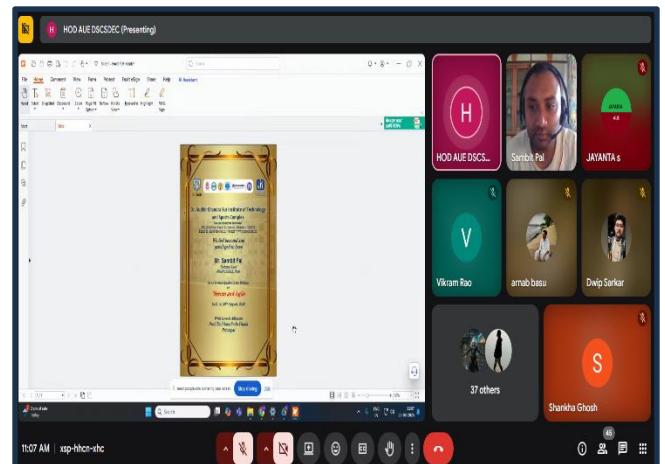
H HOD AUE DSCSDEC (Presenting)

File Home Comment View Form Protect PDF Edge Share Help

Dr. Sambit Pal

Home

HOD AUE DSCS...
Sambit Pal
JAYANTA s
Vikram Rao
arnab basu
Dwip Sarkar
37 others
Shankha Ghosh

11:07 AM | xsp-hhcn-xhc

45